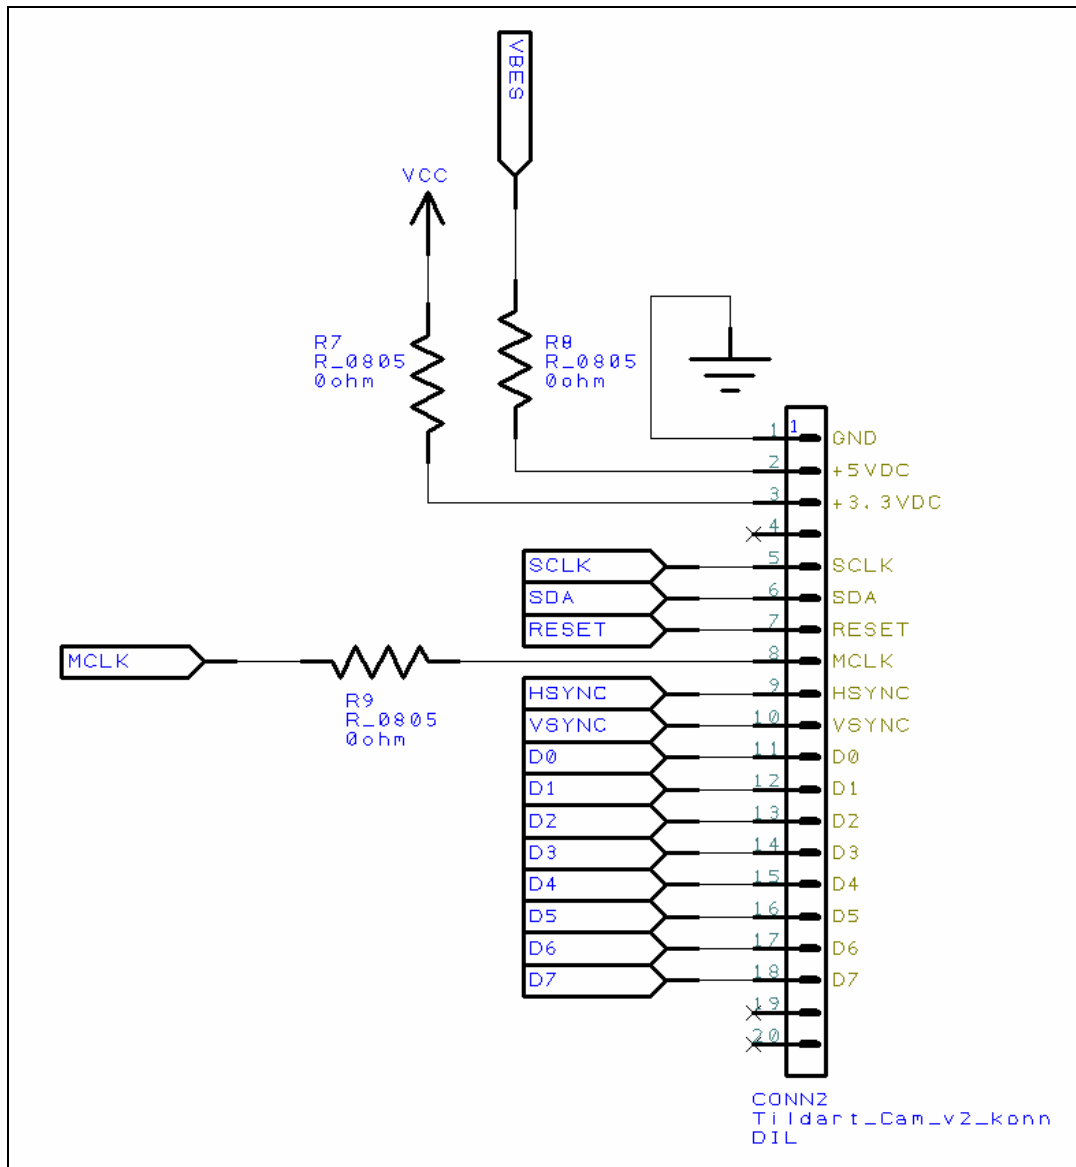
VBES

VCC

R7
R_0805
0ohm

R8
R_0805
0ohm

1 1 GND
2 +5VDC
3 +3.3VDC
4
SCLK 5 SCLK
SDA 6 SDA
RESET 7 RESET
MCLK 8 MCLK

R9
R_0805
0ohm

HSYNC 9 HSYNC
VSYNC 10 VSYNC
D0 11 D0
D1 12 D1
D2 13 D2
D3 14 D3
D4 15 D4
D5 16 D5
D6 17 D6
D7 18 D7
19
20

CONN2
Tildart_Cam_v2_konn
DIL